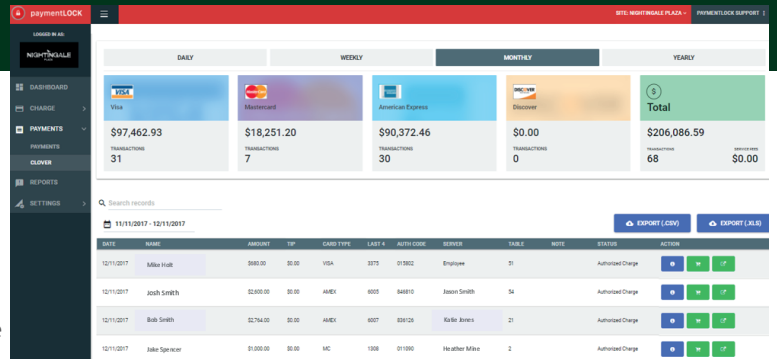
paymentLOCK

SITE: NIGHTINGALE PLAZA PAYMENTLOCK SUPPORT

LOGGED IN AS:

NIGHTINGALE PLAZA

DASHBOARD
CHARGE
PAYMENTS
PAYMENTS
CLOVER
REPORTS
SETTINGS

DAILY WEEKLY MONTHLY YEARLY

Visa
$97,462.93
TRANSACTIONS
31

Mastercard
$18,251.20
TRANSACTIONS
7

American Express
$90,372.46
TRANSACTIONS
30

Discover
$0.00
TRANSACTIONS
0

Total
$206,086.59
TRANSACTIONS
68
SERVICE FEES
$0.00

Search records

11/11/2017 - 12/11/2017

EXPORT (.CSV) EXPORT (.XLS)

| DATE | NAME | AMOUNT | TIP | CARD TYPE | LAST 4 | AUTH CODE | SERVER | TABLE | NOTE | STATUS | ACTION |
|---|---|---|---|---|---|---|---|---|---|---|---|
| 12/11/2017 | Mike Holt | $680.00 | $0.00 | VISA | 3373 | 015802 | Employee | 51 | | Authorized Charge | |
| 12/11/2017 | Josh Smith | $2,600.00 | $0.00 | AMEX | 6005 | 848810 | Jason Smith | 54 | | Authorized Charge | |
| 12/11/2017 | Bob Smith | $2,754.00 | $0.00 | AMEX | 6007 | 836126 | Katie Jones | 21 | | Authorized Charge | |
| 12/11/2017 | Jake Spencer | $1,000.00 | $0.00 | MC | 1308 | 011090 | Heather Milne | 2 | | Authorized Charge | |